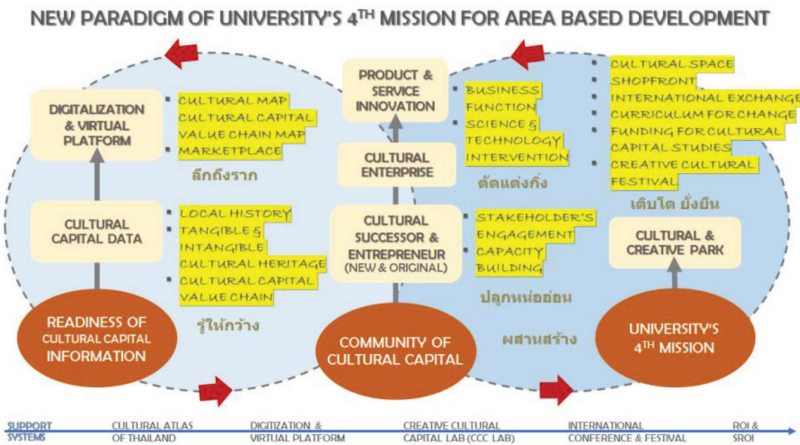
NEW PARADIGM OF UNIVERSITY'S 4TH MISSION FOR AREA BASED DEVELOPMENT

DIGITALIZATION & VIRTUAL PLATFORM

CULTURAL MAP
CULTURAL CAPITAL VALUE CHAIN MAP
MARKETPLACE

ลึกถึงราก

CULTURAL CAPITAL DATA

LOCAL HISTORY
TANGIBLE & INTANGIBLE CULTURAL HERITAGE
CULTURAL CAPITAL VALUE CHAIN

รู้ให้กว้าง

READINESS OF CULTURAL CAPITAL INFORMATION

PRODUCT & SERVICE INNOVATION

BUSINESS FUNCTION
SCIENCE & TECHNOLOGY INTERVENTION

CULTURAL ENTERPRISE

ตัดแต่งกิ่ง

CULTURAL SUCCESSOR & ENTREPRENEUR (NEW & ORIGINAL)

STAKEHOLDER'S ENGAGEMENT
CAPACITY BUILDING

ปลูกหน่ออ่อน

COMMUNITY OF CULTURAL CAPITAL

ผสานสร้าง

CULTURAL SPACE
SHOPFRONT
INTERNATIONAL EXCHANGE
CURRICULUM FOR CHANGE
FUNDING FOR CULTURAL CAPITAL STUDIES
CREATIVE CULTURAL FESTIVAL

เติบโต ยั่งยืน

CULTURAL & CREATIVE PARK

UNIVERSITY'S 4TH MISSION

SUPPORT SYSTEMS | CULTURAL ATLAS OF THAILAND | DIGITIZATION & VIRTUAL PLATFORM | CREATIVE CULTURAL CAPITAL LAB (CCC LAB) | INTERNATIONAL CONFERENCE & FESTIVAL | ROI & SROI